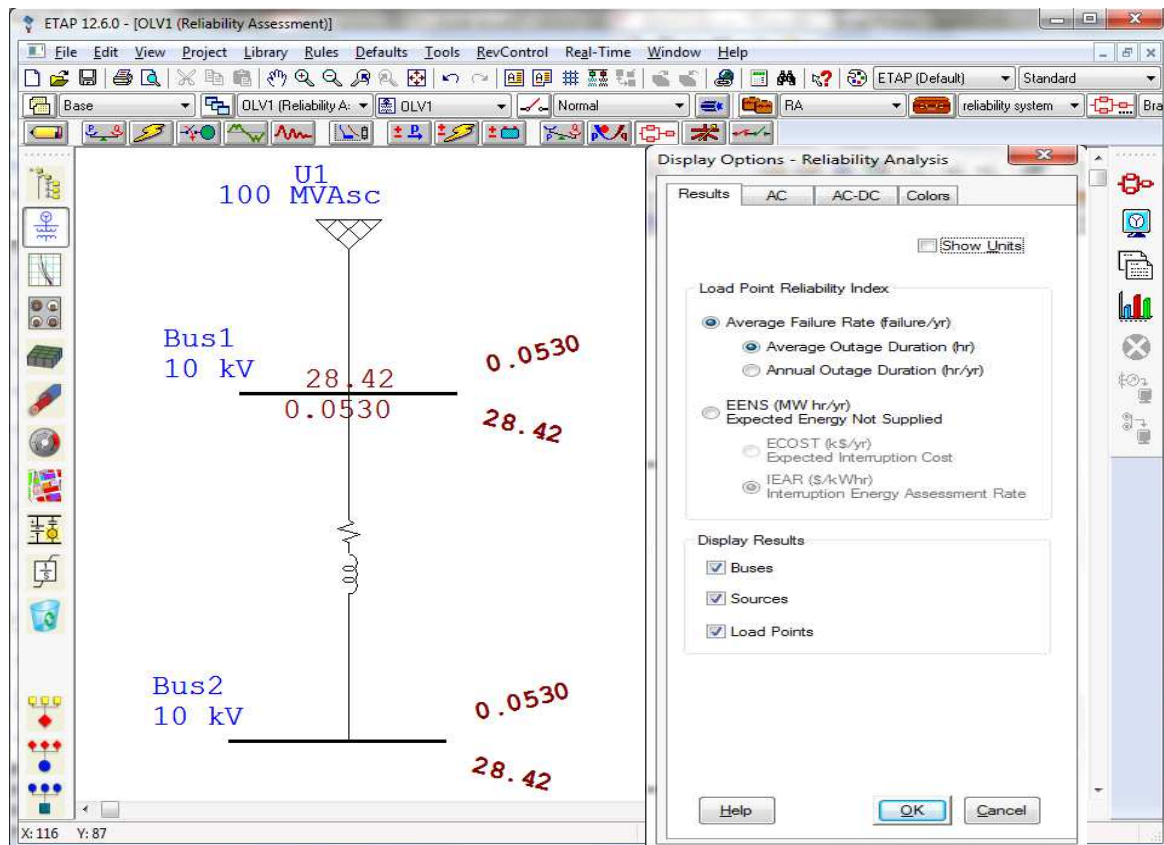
ETAP 12.6.0 - [OLV1 (Reliability Assessment)]

File Edit View Project Library Rules Defaults Tools RevControl Real-Time Window Help

ETAP (Default)
Standard

Base
OLV1 (Reliability A:
OLV1
Normal
RA
reliability system
Bra

U1
100 MVAsc

Bus1
10 kV
28.42
0.0530

0.0530
28.42

Bus2
10 kV

0.0530
28.42

Display Options - Reliability Analysis

Results
AC
AC-DC
Colors

Show Units

Load Point Reliability Index

Average Failure Rate (failure/yr)
Average Outage Duration (hr)
Annual Outage Duration (hr/yr)

EENS (MW hr/yr)
Expected Energy Not Supplied

ECOST (k$/yr)
Expected Interruption Cost

IEAR ($/kWhr)
Interruption Energy Assessment Rate

Display Results
Buses
Sources
Load Points

Help
OK
Cancel

X: 116 Y: 87